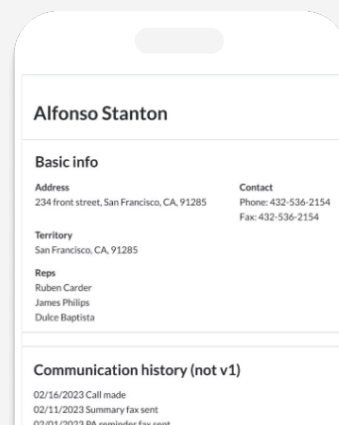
Alfonso Stanton

Basic info

Address
234 front street, San Francisco, CA, 91285

Contact
Phone: 432-536-2154
Fax: 432-536-2154

Territory
San Francisco, CA, 91285

Reps
Ruben Carder
James Philips
Dulce Baptista

Communication history (not v1)

02/16/2023 Call made
02/11/2023 Summary fax sent
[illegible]